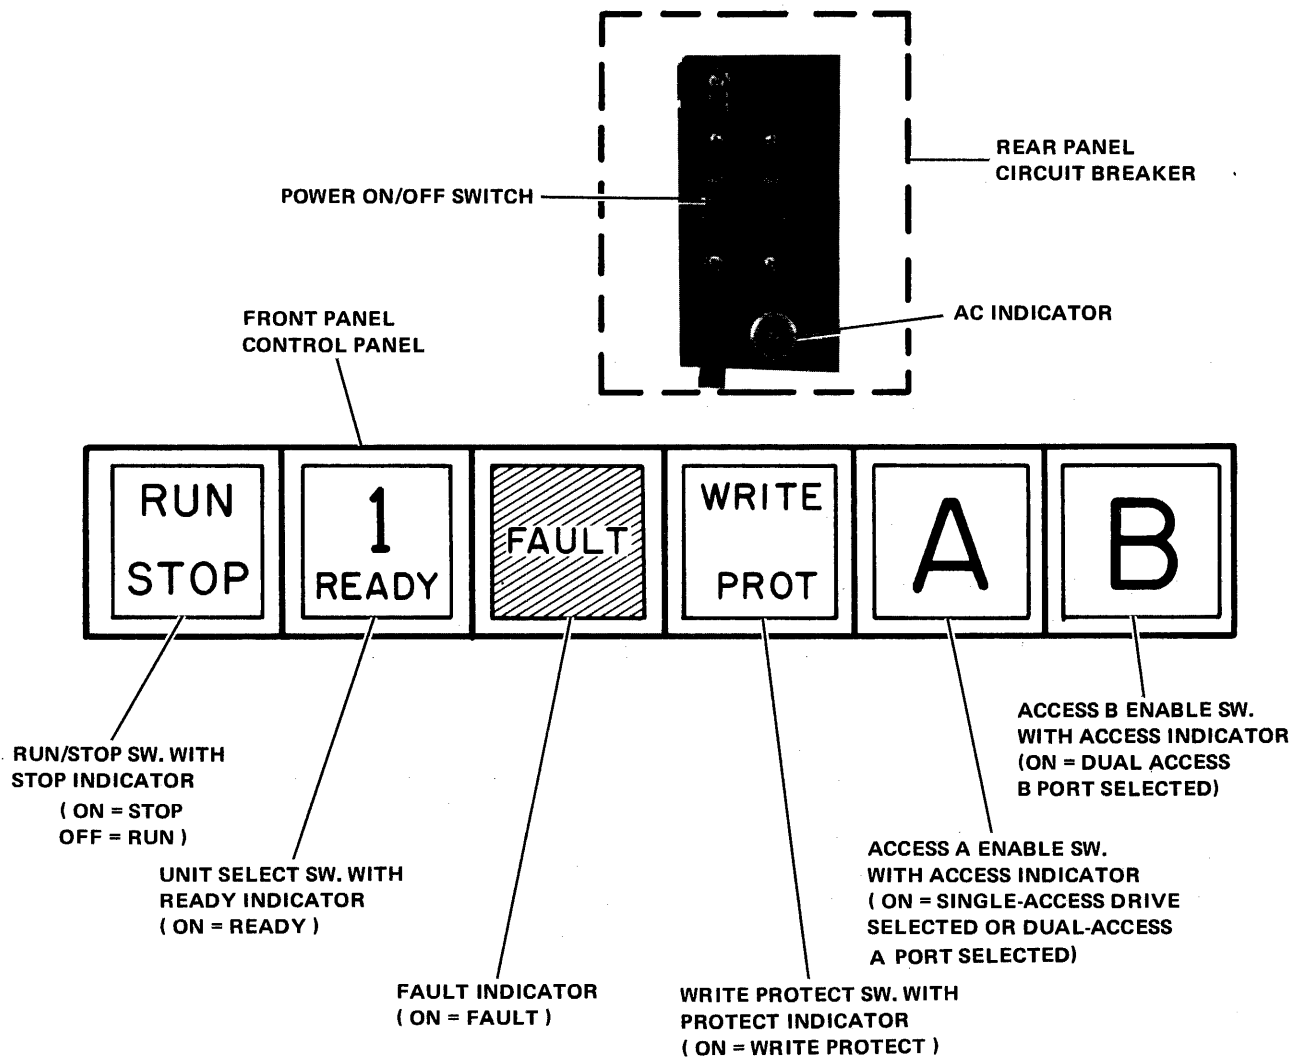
REAR PANEL
CIRCUIT BREAKER

POWER ON/OFF SWITCH

AC INDICATOR

FRONT PANEL
CONTROL PANEL

RUN
STOP

1
READY

FAULT

WRITE
PROT

A

B

ACCESS B ENABLE SW.
WITH ACCESS INDICATOR
(ON = DUAL ACCESS
B PORT SELECTED)

RUN/STOP SW. WITH
STOP INDICATOR
( ON = STOP
OFF = RUN )

ACCESS A ENABLE SW.
WITH ACCESS INDICATOR
( ON = SINGLE-ACCESS DRIVE
SELECTED OR DUAL-ACCESS
A PORT SELECTED)

UNIT SELECT SW. WITH
READY INDICATOR
( ON = READY )

FAULT INDICATOR
( ON = FAULT )

WRITE PROTECT SW. WITH
PROTECT INDICATOR
( ON = WRITE PROTECT )